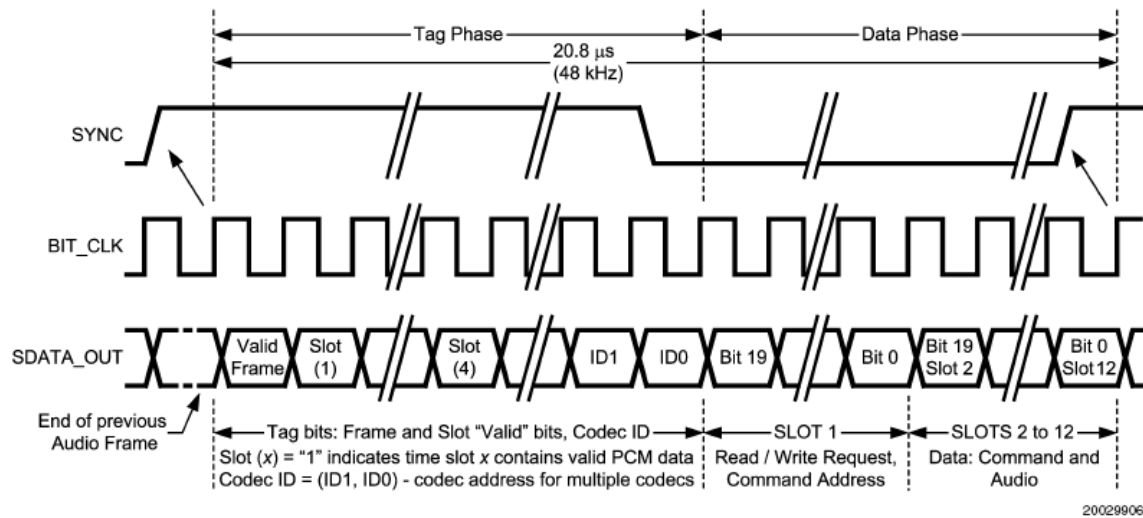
Tag Phase
Data Phase
20.8 µs
(48 kHz)

SYNC

BIT_CLK

SDATA_OUT

Valid Frame
Slot (1)
Slot (4)
ID1
ID0
Bit 19
Bit 0
Bit 19 Slot 2
Bit 0 Slot 12

End of previous Audio Frame

Tag bits: Frame and Slot "Valid" bits, Codec ID
Slot ($x$) = "1" indicates time slot $x$ contains valid PCM data
Codec ID = (ID1, ID0) - codec address for multiple codecs

SLOT 1
Read / Write Request, Command Address

SLOTS 2 to 12
Data: Command and Audio

20029906